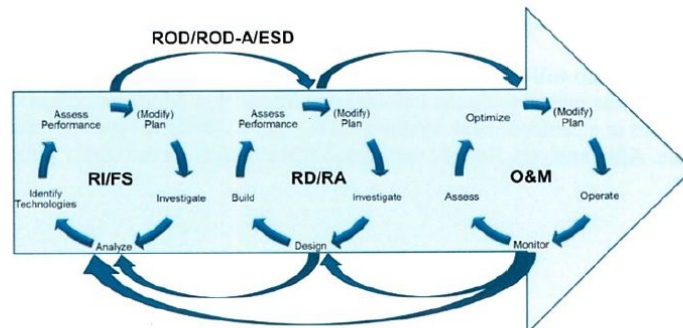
ROD/ROD-A/ESD

Assess Performance
(Modify) Plan
RI/FS
Identify Technologies
Investigate
Analyze

Assess Performance
(Modify) Plan
RD/RA
Build
Investigate
Design

Optimize
(Modify) Plan
O&M
Assess
Operate
Monitor